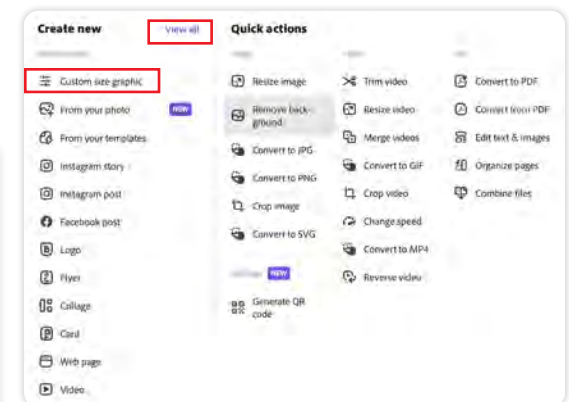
Create new

View all

Custom size graphic

From your photo NEW

From your templates

Instagram story

Instagram post

Facebook post

Logo

Flyer

Collage

Card

Web page

Video

Quick actions

Resize image

Remove background

Convert to JPG

Convert to PNG

Crop image

Convert to SVG

NEW

Generate QR code

Trim video

Resize video

Merge videos

Convert to GIF

Crop video

Change speed

Convert to MP4

Reverse video

Convert to PDF

Convert from PDF

Edit text & images

Organize pages

Combine files